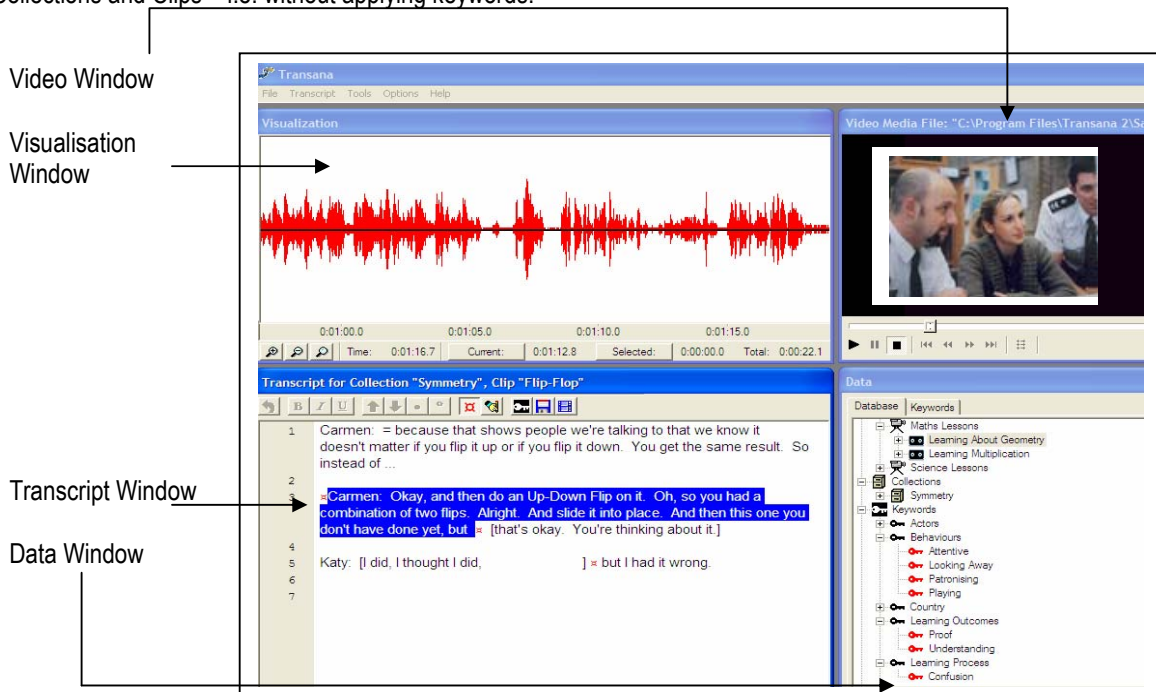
Collections and Clips – i.e. without applying keywords.

Video Window

Visualisation Window

Transcript Window

Data Window

Transana

File Transcript Tools Options Help

Visualization

Video Media File: "C:\Program Files\Transana 2\Sa

0:01:00.0 0:01:05.0 0:01:10.0 0:01:15.0

Time: 0:01:16.7 Current: 0:01:12.8 Selected: 0:00:00.0 Total: 0:00:22.1

Transcript for Collection "Symmetry", Clip "Flip-Flop"

B I U

1 Carmen: = because that shows people we're talking to that we know it doesn't matter if you flip it up or if you flip it down. You get the same result. So instead of ...

2
3 ¤Carmen: Okay, and then do an Up-Down Flip on it. Oh, so you had a combination of two flips. Alright. And slide it into place. And then this one you don't have done yet, but ¤ [that's okay. You're thinking about it.]

4
5 Katy: [I did, I thought I did, ] ¤ but I had it wrong.
6
7

Data

Database Keywords

Maths Lessons
Learning About Geometry
Learning Multiplication
Science Lessons
Collections
Symmetry
Keywords
Actors
Behaviours
Attentive
Looking Away
Patronising
Playing
Country
Learning Outcomes
Proof
Understanding
Learning Process
Confusion